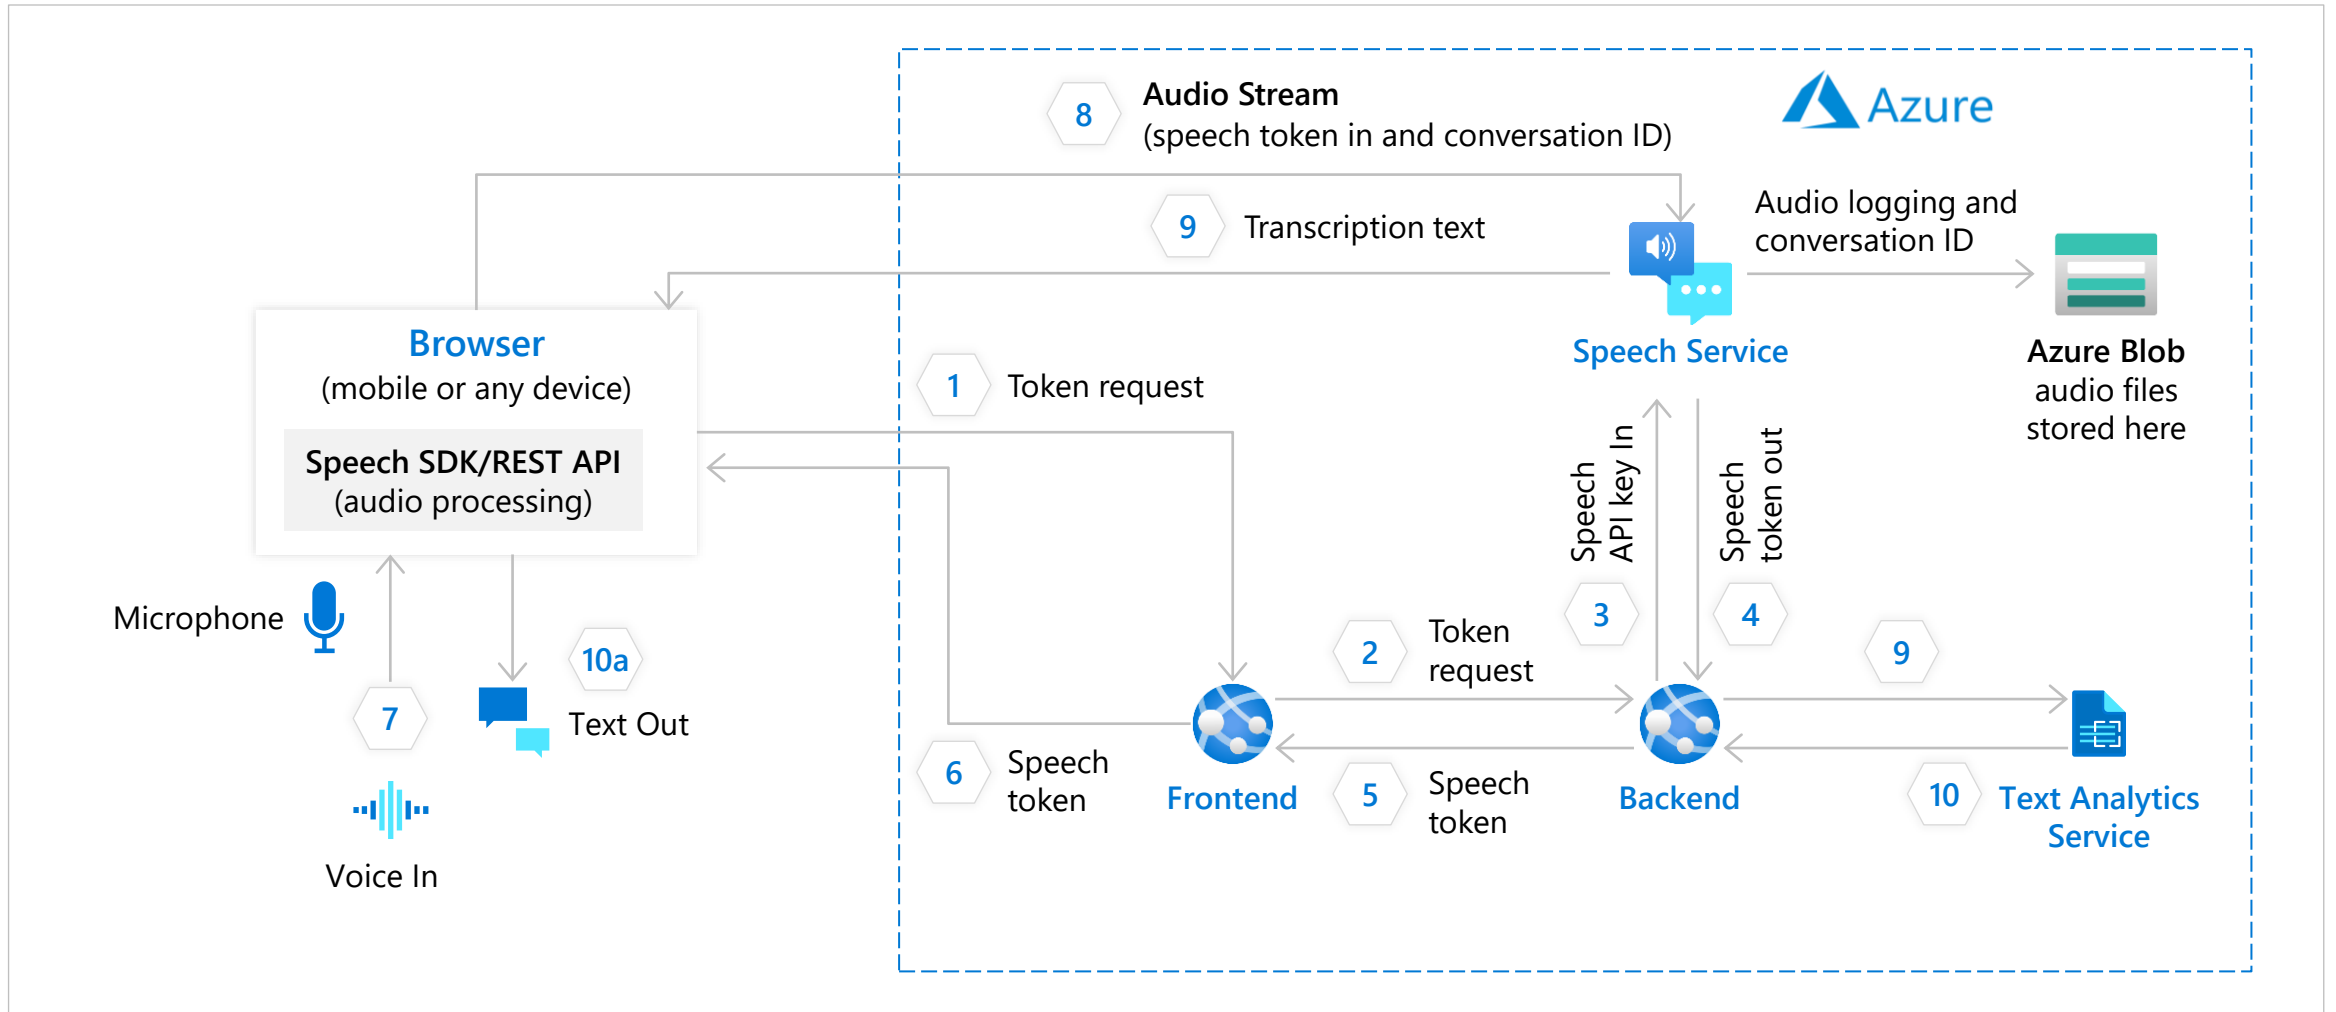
8 Audio Stream
(speech token in and conversation ID)

Azure

9 Transcription text

Audio logging and conversation ID

Browser
(mobile or any device)

Speech SDK/REST API
(audio processing)

Speech Service

Azure Blob
audio files
stored here

1 Token request

Speech API key In

Speech token out

Microphone

3

4

2 Token request

9

10a

7

Text Out

6 Speech token

Frontend

5 Speech token

Backend

10 Text Analytics Service

Voice In